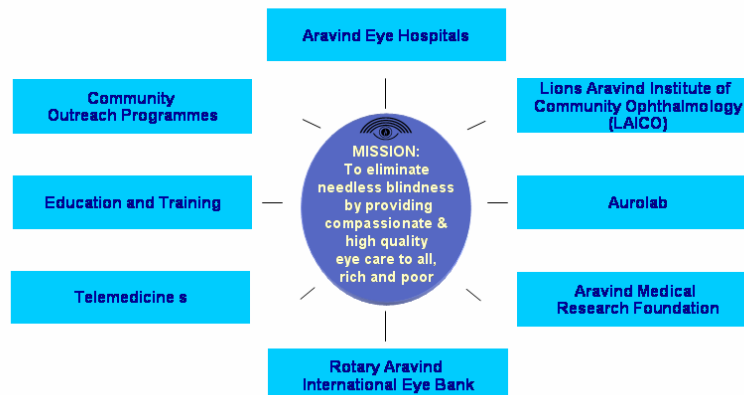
Aravind Eye Hospitals

Community Outreach Programmes

Lions Aravind Institute of Community Ophthalmology (LAICO)

MISSION: To eliminate needless blindness by providing compassionate & high quality eye care to all, rich and poor

Education and Training

Aurolab

Telemedicine s

Aravind Medical Research Foundation

Rotary Aravind International Eye Bank